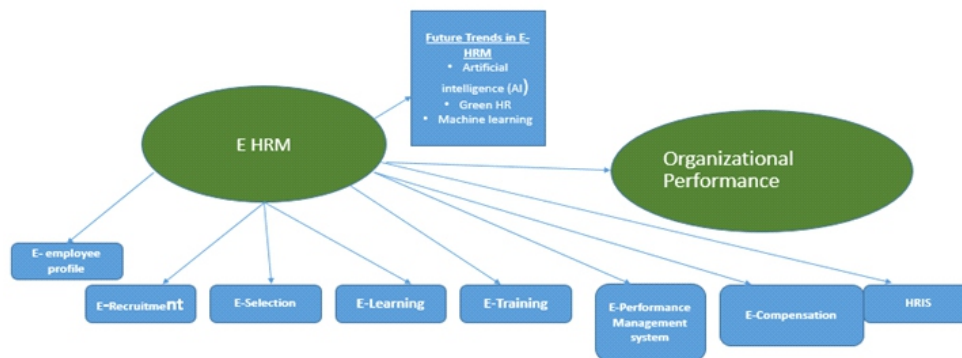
Future Trends in E-HRM
• Artificial intelligence (AI)
• Green HR
• Machine learning

E HRM

Organizational Performance

E- employee profile

E-Recruitment

E-Selection

E-Learning

E-Training

E-Performance Management system

E-Compensation

HRIS